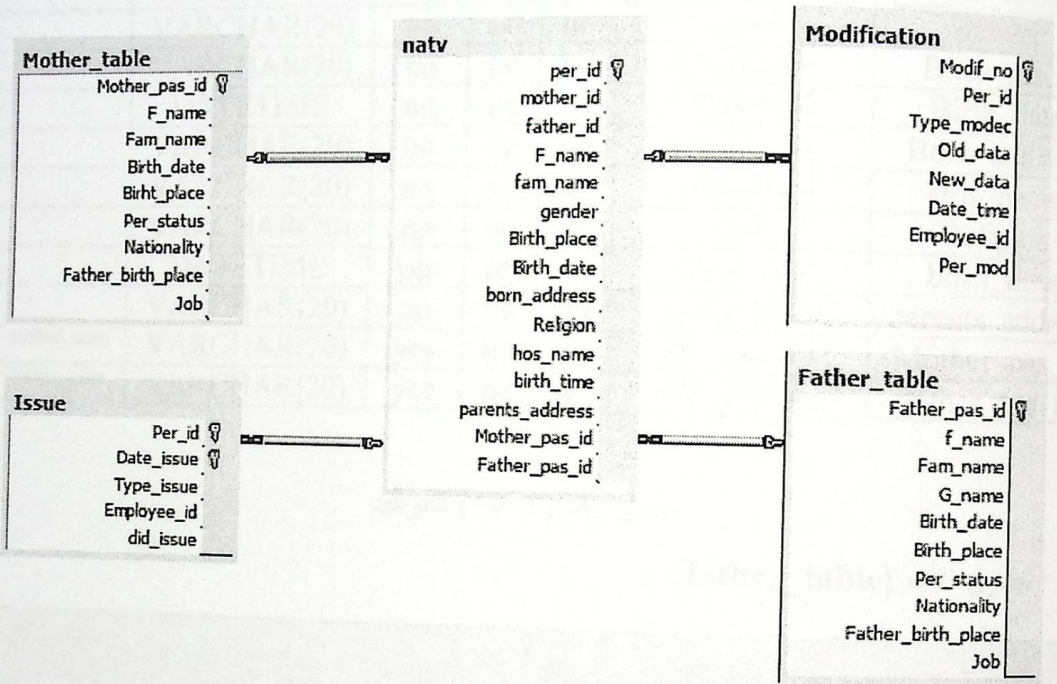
Mother_table
Mother_pas_id
F_name
Fam_name
Birth_date
Birht_place
Per_status
Nationality
Father_birth_place
Job

natv
per_id
mother_id
father_id
F_name
fam_name
gender
Birth_place
Birth_date
born_address
Religion
hos_name
birth_time
parents_address
Mother_pas_id
Father_pas_id

Modification
Modif_no
Per_id
Type_modec
Old_data
New_data
Date_time
Employee_id
Per_mod

Issue
Per_id
Date_issue
Type_issue
Employee_id
did_issue

Father_table
Father_pas_id
f_name
Fam_name
G_name
Birth_date
Birth_place
Per_status
Nationality
Father_birth_place
Job